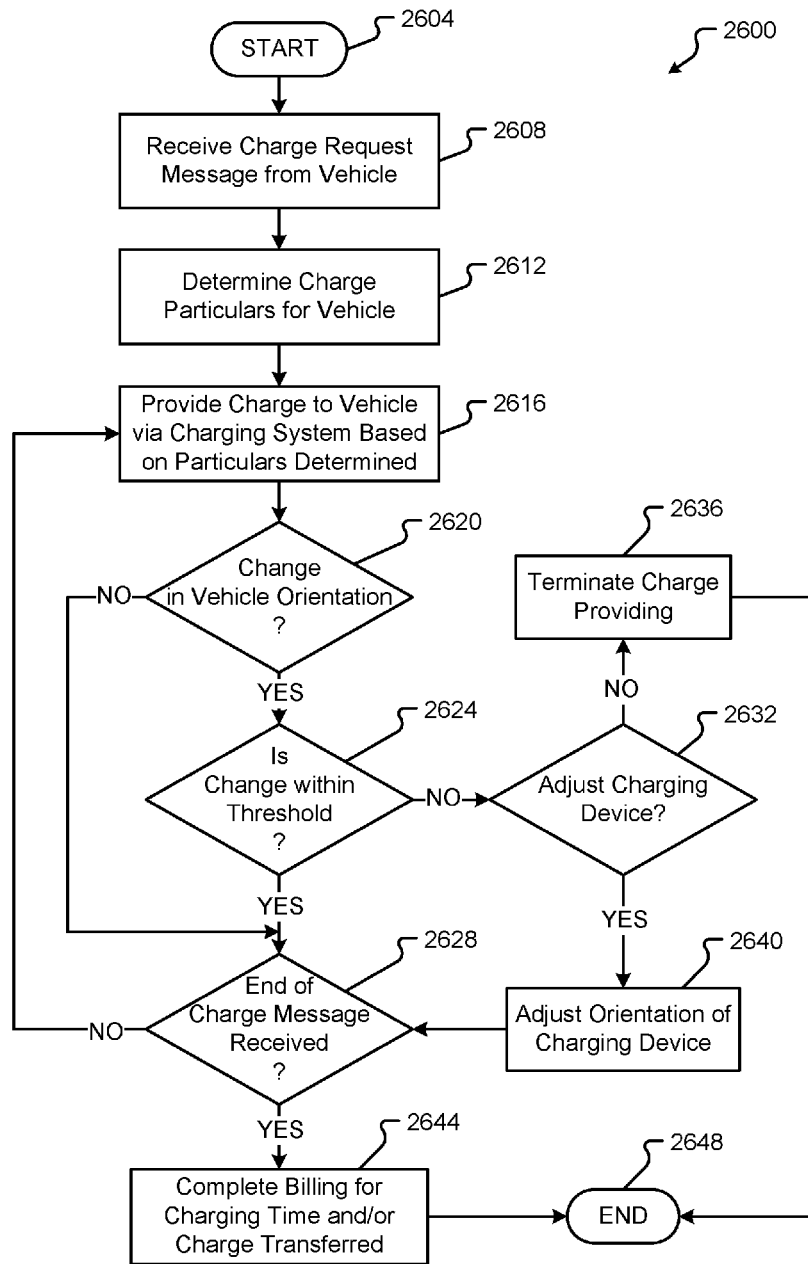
START
2604
2600
Receive Charge Request Message from Vehicle
2608
Determine Charge Particulars for Vehicle
2612
Provide Charge to Vehicle via Charging System Based on Particulars Determined
2616
Change in Vehicle Orientation ?
2620
NO
YES
Terminate Charge Providing
2636
NO
Is Change within Threshold ?
2624
NO
Adjust Charging Device?
2632
YES
YES
End of Charge Message Received ?
2628
NO
Adjust Orientation of Charging Device
2640
YES
Complete Billing for Charging Time and/or Charge Transferred
2644
END
2648